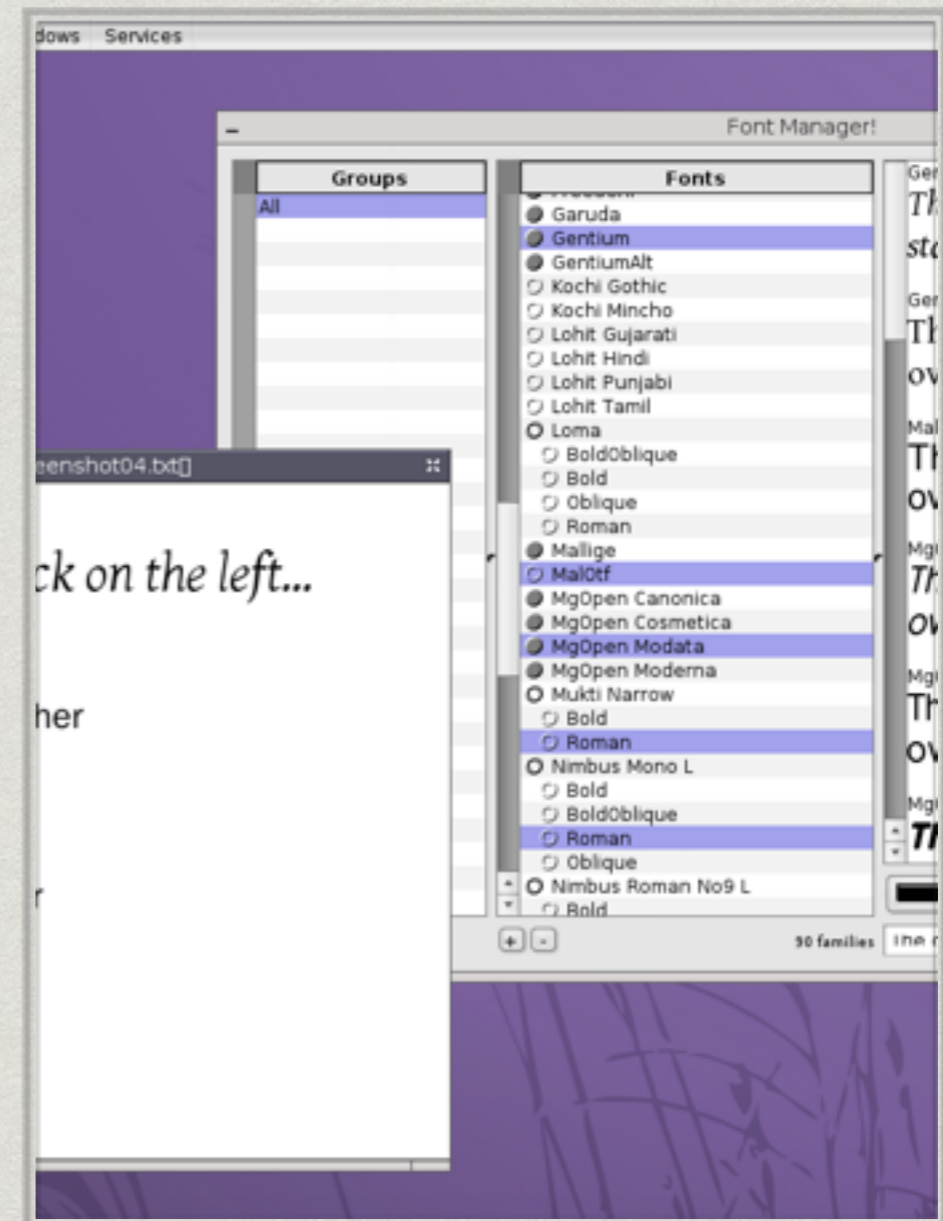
dows Services

Font Manager!

Groups

All

Fonts

Garuda
Gentium
GentiumAlt
Kochi Gothic
Kochi Mincho
Lohit Gujarati
Lohit Hindi
Lohit Punjabi
Lohit Tamil
Loma
BoldOblique
Bold
Oblique
Roman
Mallige
MalOtf
MgOpen Canonica
MgOpen Cosmetica
MgOpen Modata
MgOpen Moderna
Mukti Narrow
Bold
Roman
Nimbus Mono L
Bold
BoldOblique
Roman
Oblique
Nimbus Roman No9 L
Bold

+ -

90 families

Ge
Th
sta

Ge
Th
ov

Mal
Th
ov

Mg
Th
ov

Mg
Th
ov

Mg
Th

eenshot04.txt[]

ck on the left...

her

r